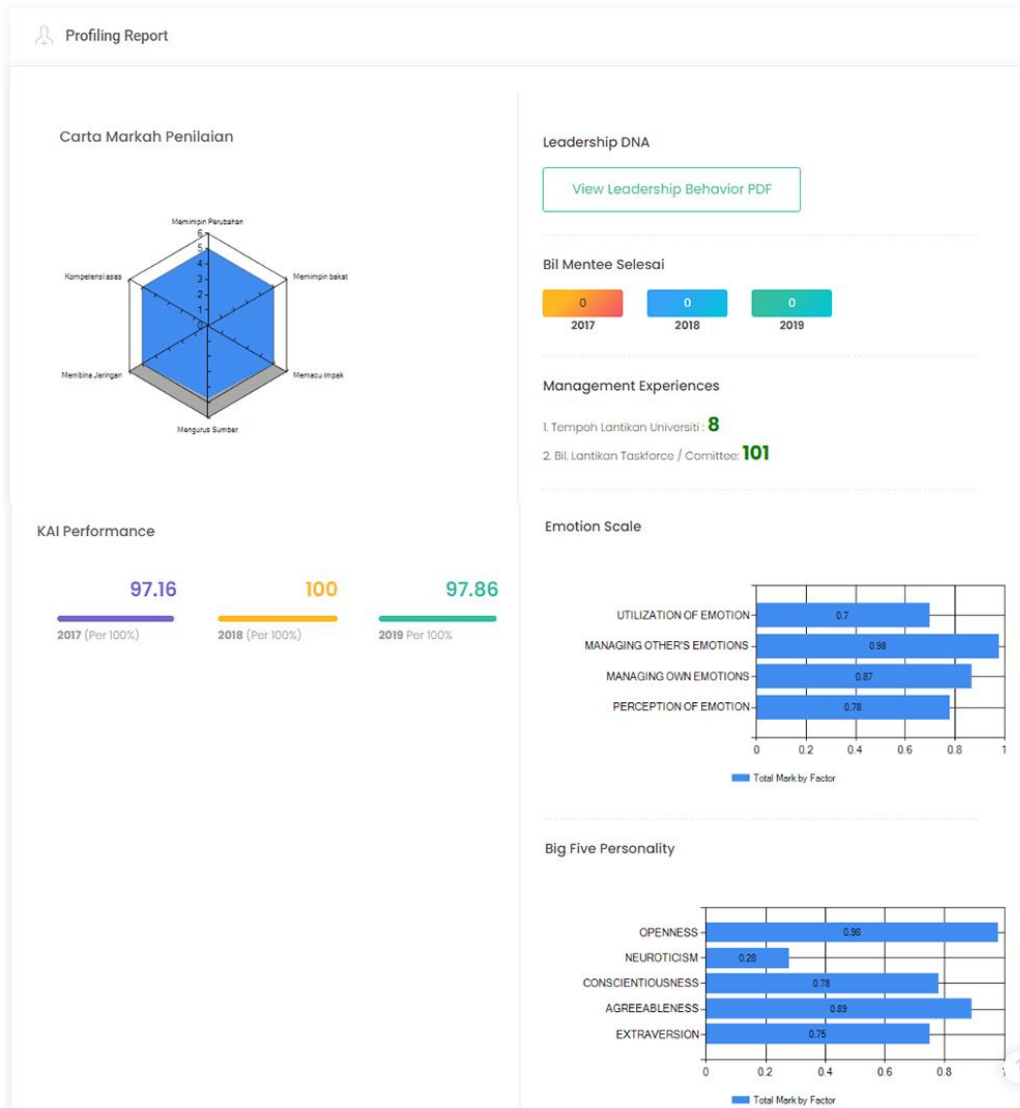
Profiling Report

Carta Markah Penilaian

Memimpin Perubahan
Memimpin bakat
Memacu impak
Mengurus Sumber
Membina Jaringan
Kompetensi asas
6
5
4
3
2
1
0

KAI Performance

97.16
2017 (Per 100%)

100
2018 (Per 100%)

97.86
2019 Per 100%

Leadership DNA

View Leadership Behavior PDF

Bil Mentee Selesai

| 0 | 0 | 0 |
|---|---|---|
| 2017 | 2018 | 2019 |

Management Experiences

1. Tempoh Lantikan Universiti : 8
2. Bil. Lantikan Taskforce / Comittee: 101

Emotion Scale

UTILIZATION OF EMOTION 0.7
MANAGING OTHER'S EMOTIONS 0.98
MANAGING OWN EMOTIONS 0.87
PERCEPTION OF EMOTION 0.78
0 0.2 0.4 0.6 0.8 1
Total Mark by Factor

Big Five Personality

OPENNESS 0.98
NEUROTICISM 0.28
CONSCIENTIOUSNESS 0.78
AGREEABLENESS 0.89
EXTRAVERSION 0.75
0 0.2 0.4 0.6 0.8 1
Total Mark by Factor